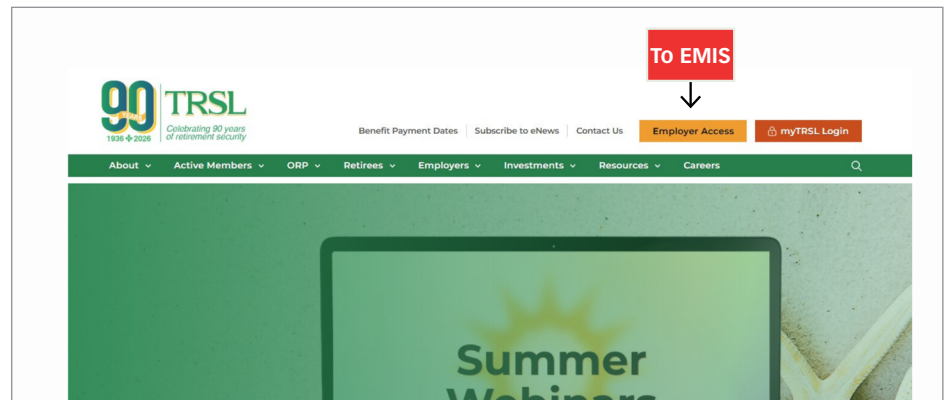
To EMIS

90 TRSL
Celebrating 90 years of retirement security
1936 2026

Benefit Payment Dates | Subscribe to eNews | Contact Us

Employer Access

myTRSL Login

About | Active Members | ORP | Retirees | Employers | Investments | Resources | Careers

Summer
Webinars